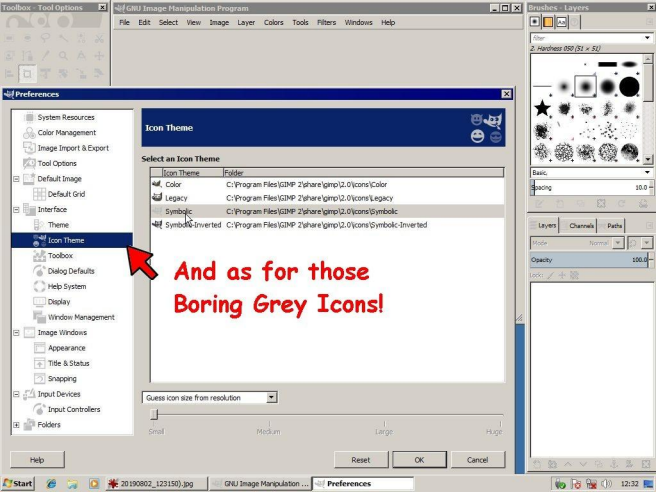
Toolbox - Tool Options

GNU Image Manipulation Program

File Edit Select View Image Layer Colors Tools Filters Windows Help

Brushes - Layers

filter

2. Hardness 050 (51 × 51)

Basic,

Spacing 10.0

Layers Channels Paths

Mode Normal

Opacity 100.0

Lock:

Preferences

System Resources
Color Management
Image Import & Export
Tool Options
Default Image
Default Grid
Interface
Theme
Icon Theme
Toolbox
Dialog Defaults
Help System
Display
Window Management
Image Windows
Appearance
Title & Status
Snapping
Input Devices
Input Controllers
Folders

Icon Theme

Select an Icon Theme

| Icon Theme | Folder |
|---|---|
| Color | C:\Program Files\GIMP 2\share\gimp\2.0\icons\Color |
| Legacy | C:\Program Files\GIMP 2\share\gimp\2.0\icons\Legacy |
| Symbolic | C:\Program Files\GIMP 2\share\gimp\2.0\icons\Symbolic |
| Symbolic-Inverted | C:\Program Files\GIMP 2\share\gimp\2.0\icons\Symbolic-Inverted |

And as for those Boring Grey Icons!

Guess icon size from resolution

Small Medium Large Huge

Help Reset OK Cancel

Start 20190802_123150).jpg GNU Image Manipulation ... Preferences 12:32